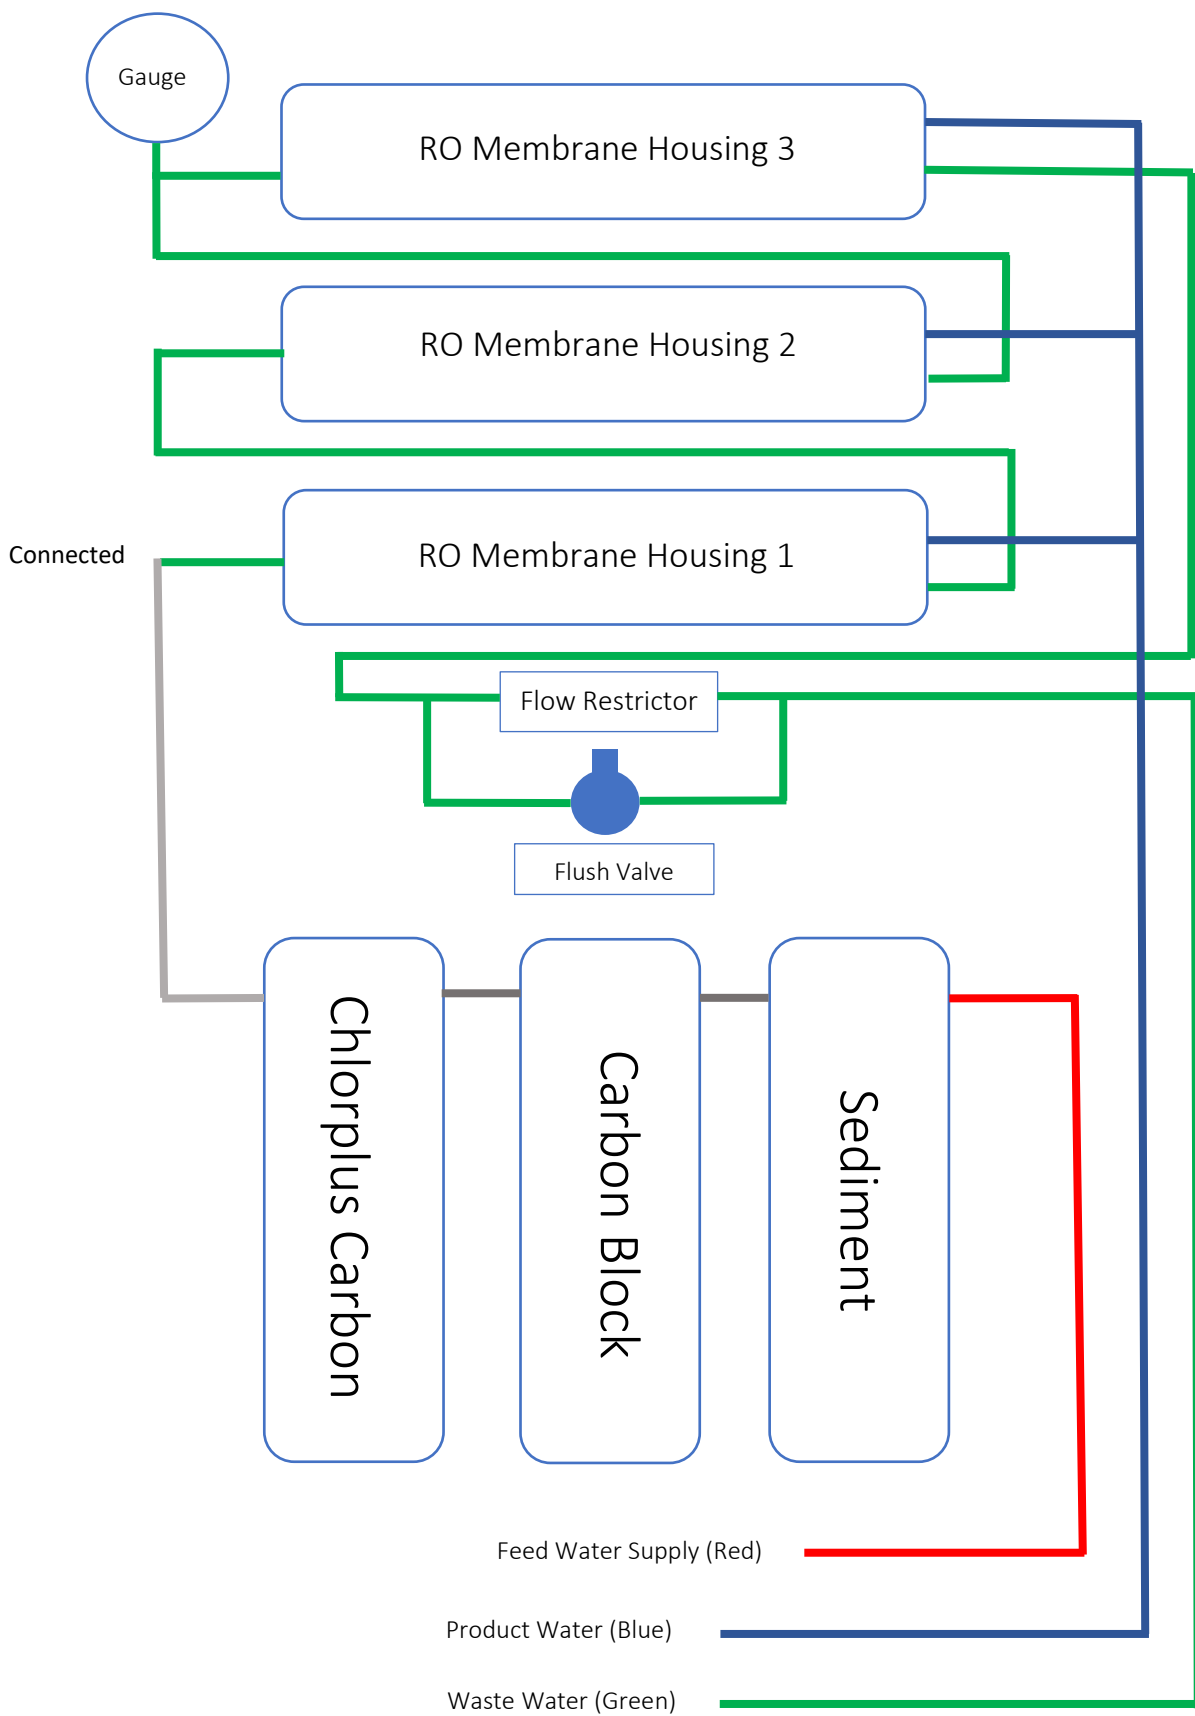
Gauge

RO Membrane Housing 3

RO Membrane Housing 2

Connected

RO Membrane Housing 1

Flow Restrictor

Flush Valve

Chlorplus Carbon

Carbon Block

Sediment

Feed Water Supply (Red)

Product Water (Blue)

Waste Water (Green)